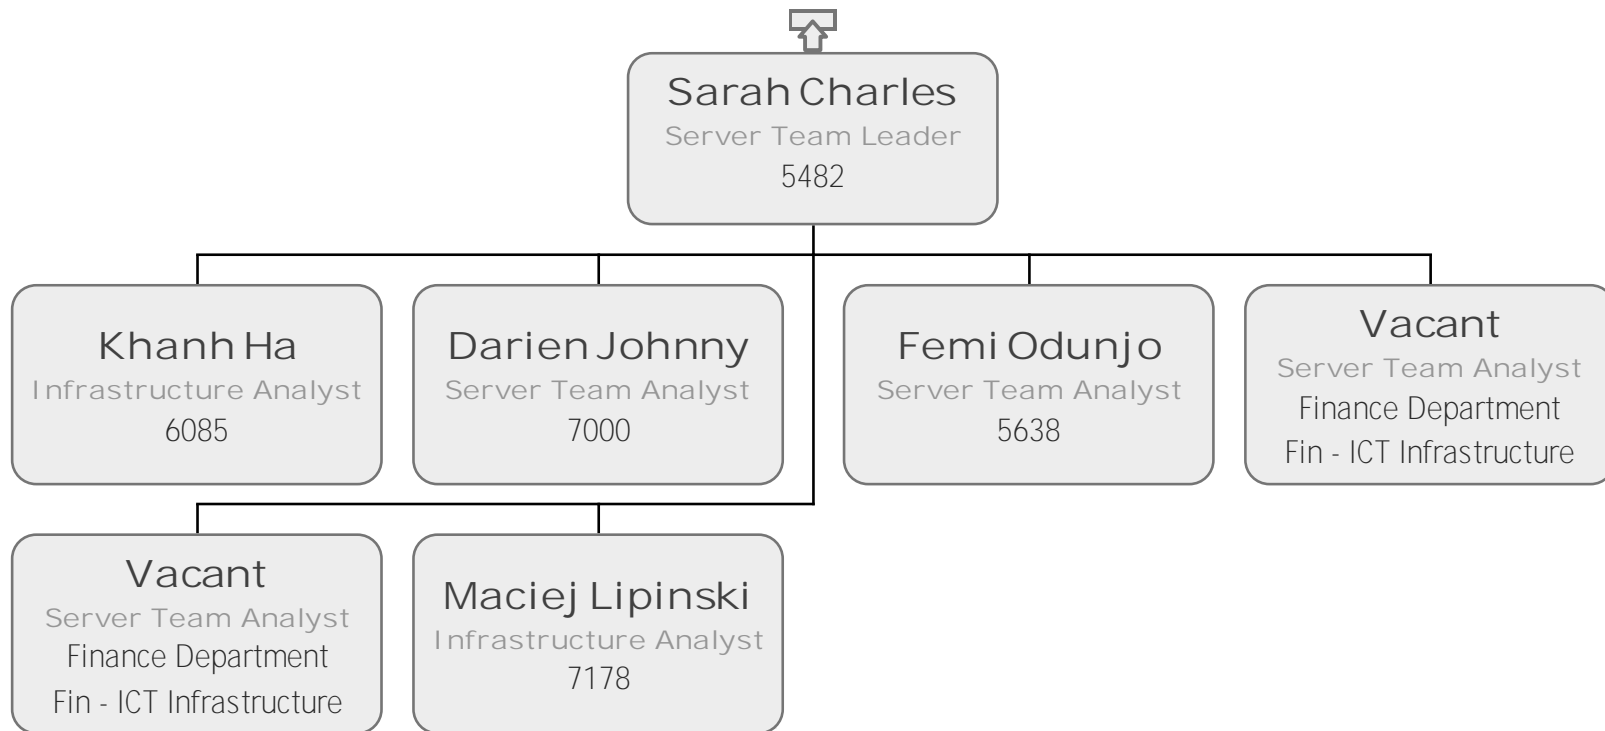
Sarah Charles
Server Team Leader
5482

Khanh Ha
Infrastructure Analyst
6085

Darien Johnny
Server Team Analyst
7000

Femi Odunjo
Server Team Analyst
5638

Vacant
Server Team Analyst
Finance Department
Fin - ICT Infrastructure

Vacant
Server Team Analyst
Finance Department
Fin - ICT Infrastructure

Maciej Lipinski
Infrastructure Analyst
7178